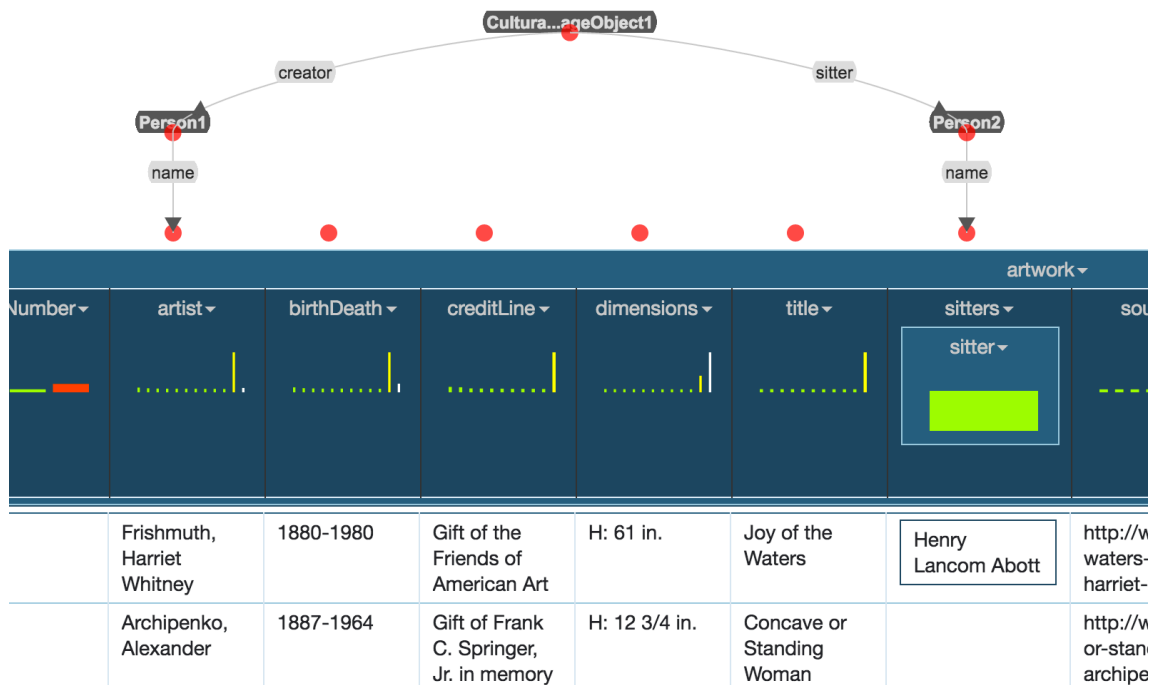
Cultura...ageObject1

creator

sitter

Person1

Person2

name

name

artwork

| Number | artist | birthDeath | creditLine | dimensions | title | sitters sitter | sou |
|---|---|---|---|---|---|---|---|
| | Frishmuth, Harriet Whitney | 1880-1980 | Gift of the Friends of American Art | H: 61 in. | Joy of the Waters | Henry Lancom Abott | http://w waters- harriet- |
| | Archipenko, Alexander | 1887-1964 | Gift of Frank C. Springer, Jr. in memory | H: 12 3/4 in. | Concave or Standing Woman | | http://w or-stanc archipe |